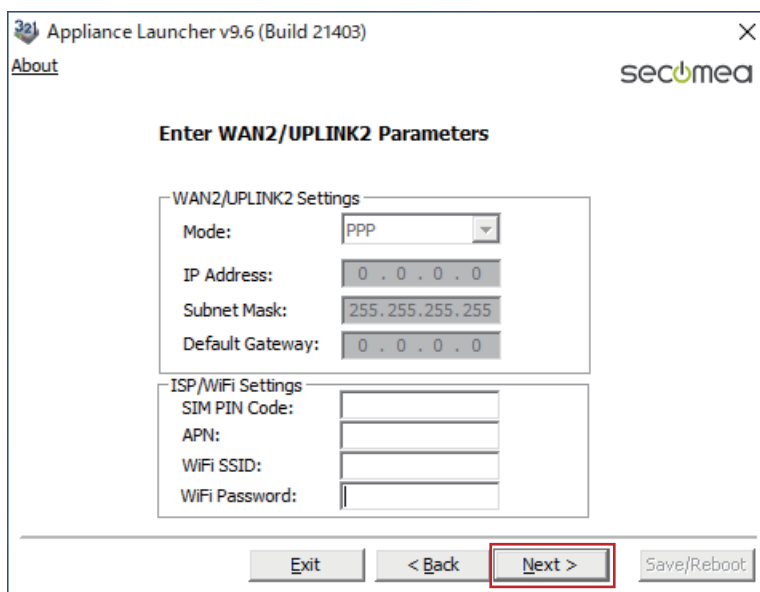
Appliance Launcher v9.6 (Build 21403)
×
About
secomea

Enter WAN2/UPLINK2 Parameters

WAN2/UPLINK2 Settings
Mode: PPP
IP Address: 0 . 0 . 0 . 0
Subnet Mask: 255.255.255.255
Default Gateway: 0 . 0 . 0 . 0

ISP/WiFi Settings
SIM PIN Code:
APN:
WiFi SSID:
WiFi Password:

Exit
< Back
Next >
Save/Reboot